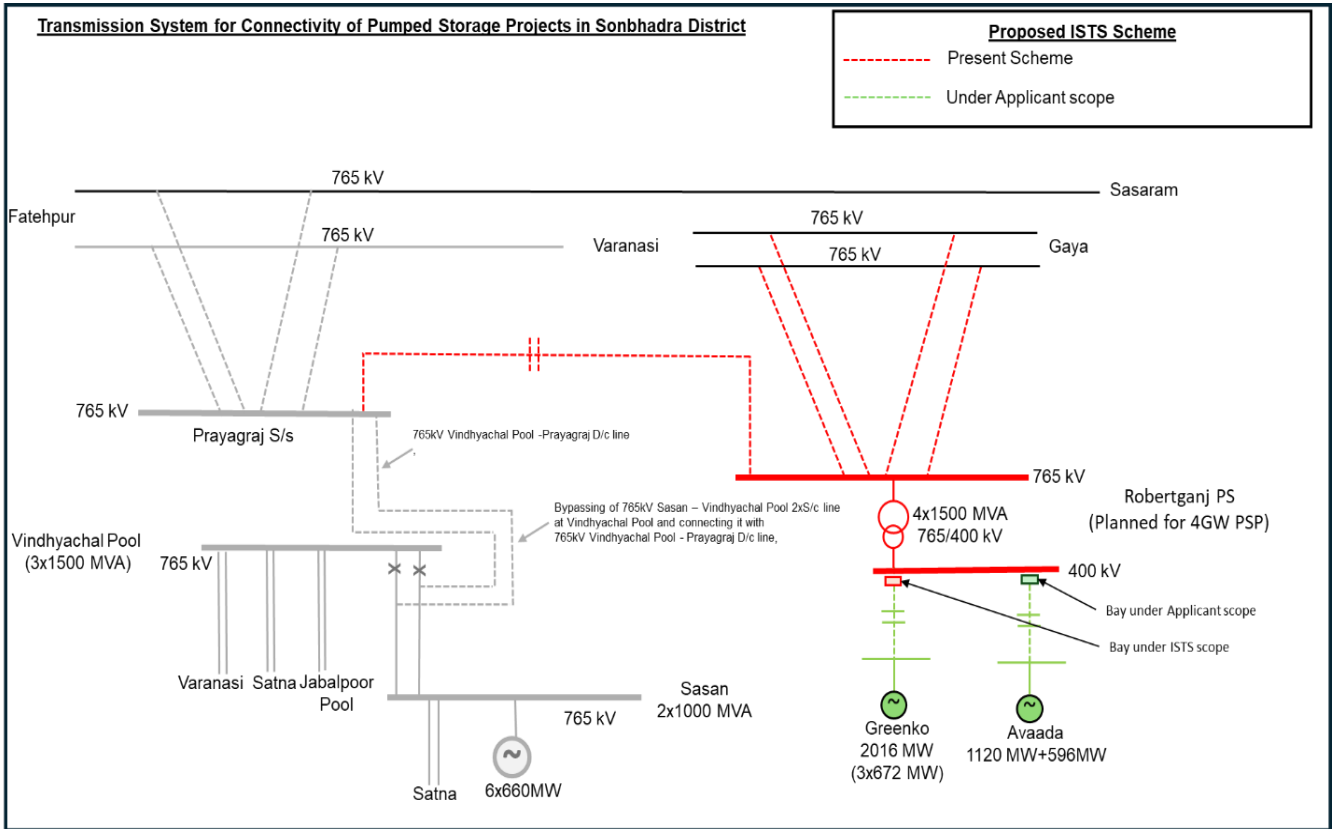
Transmission System for Connectivity of Pumped Storage Projects in Sonbhadra District

Proposed ISTS Scheme
Present Scheme
Under Applicant scope

765 kV
Sasaram
Fatehpur
765 kV
Varanasi
765 kV
765 kV
Gaya

765 kV
Prayagraj S/s
765kV Vindhyachal Pool -Prayagraj D/c line

765 kV
Robertganj PS
(Planned for 4GW PSP)
4x1500 MVA
765/400 kV
400 kV

Bypassing of 765kV Sasan – Vindhyachal Pool 2xS/c line at Vindhyachal Pool and connecting it with 765kV Vindhyachal Pool - Prayagraj D/c line,

Vindhyachal Pool
(3x1500 MVA)
765 kV

Bay under Applicant scope
Bay under ISTS scope

Varanasi Satna Jabalpoor Pool
Sasan
2x1000 MVA
765 kV
Satna
6x660MW

Greenko
2016 MW
(3x672 MW)
Avaada
1120 MW+596MW